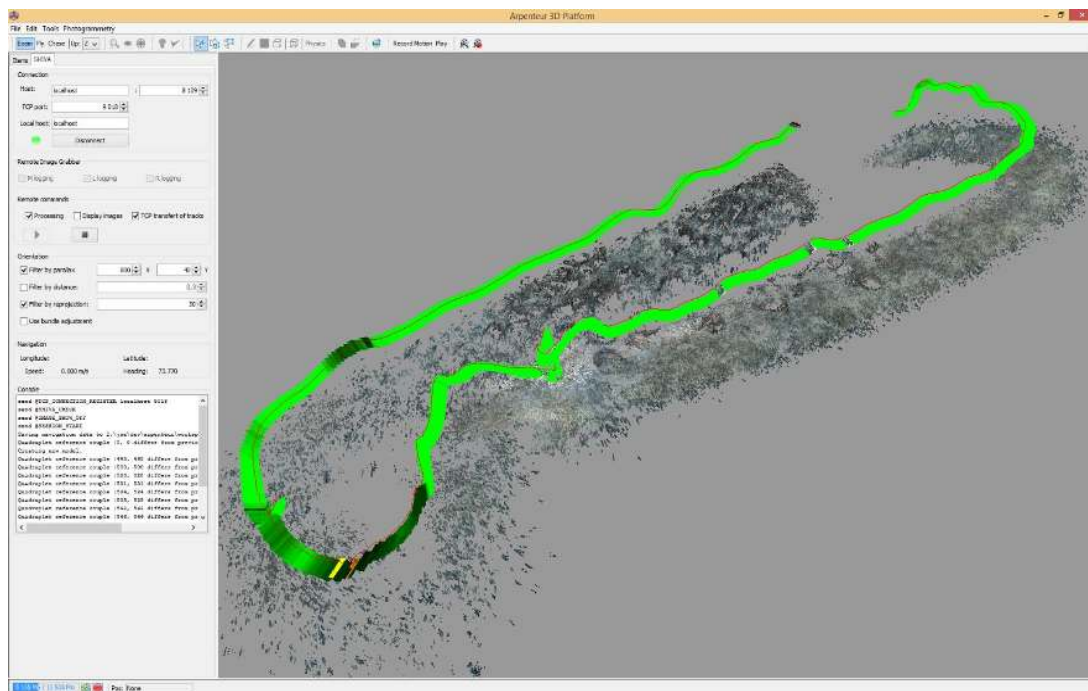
Arpenteur 3D Platform

File Edit Tools Photogrammetry

Zoom Fit Cross Up: Z Record Motion Play

Items SHIVA

Connection

Host: localhost : 8 129

TCP port: 8 0 0 0

Local host: localhost

Disconnect

Remote Image Grabber

PI logging L logging R logging

Remote commands

Processing Display images TCP transfert of tracks

Orientation

Filter by parallax 800 40

Filter by distance 0.0

Filter by reprojection 50

Use bundle adjustment

Navigation

Longitude: Latitude:

Speed: 0.000 m/s Heading: 73.770

Console

send @TCP_CONNECTION_REGISTER localhost 9119
send @SHIVA_CHECK
send @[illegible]
send @SESSION_START
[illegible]
Quadruplet reference couple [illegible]
Creating new model.
Quadruplet reference couple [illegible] differ from pr
Quadruplet reference couple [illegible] differ from pr
Quadruplet reference couple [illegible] differ from pr
Quadruplet reference couple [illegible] differ from pr
Quadruplet reference couple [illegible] differ from pr
Quadruplet reference couple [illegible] differ from pr
Quadruplet reference couple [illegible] differ from pr
Quadruplet reference couple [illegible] differ from pr

Pos: None